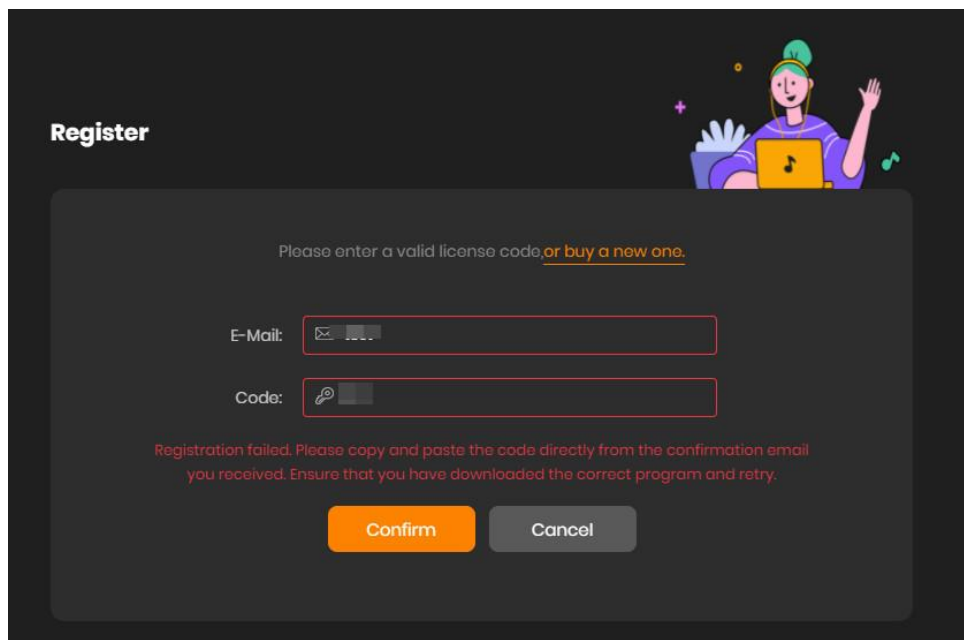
Register

Please enter a valid license code,or buy a new one.

E-Mail: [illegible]

Code: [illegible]

Registration failed. Please copy and paste the code directly from the confirmation email you received. Ensure that you have downloaded the correct program and retry.

Confirm

Cancel